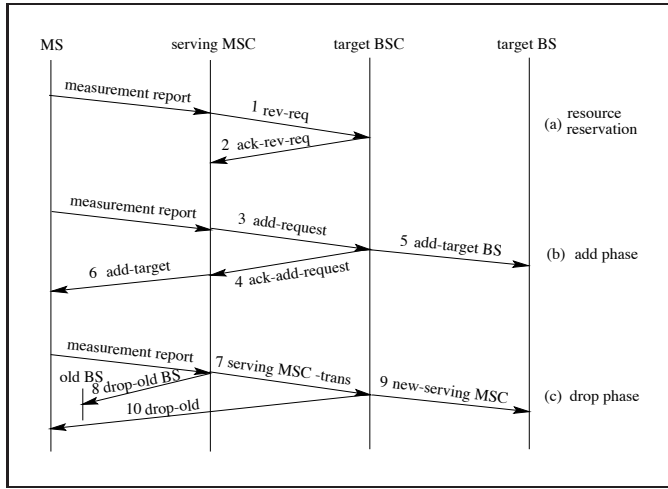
MS

serving MSC

target BSC

target BS

measurement report

1 rev-req

2 ack-rev-req

(a) resource reservation

measurement report

3 add-request

5 add-target BS

(b) add phase

6 add-target

4 ack-add-request

measurement report

7 serving MSC -trans

old BS

8 drop-old BS

9 new-serving MSC

(c) drop phase

10 drop-old